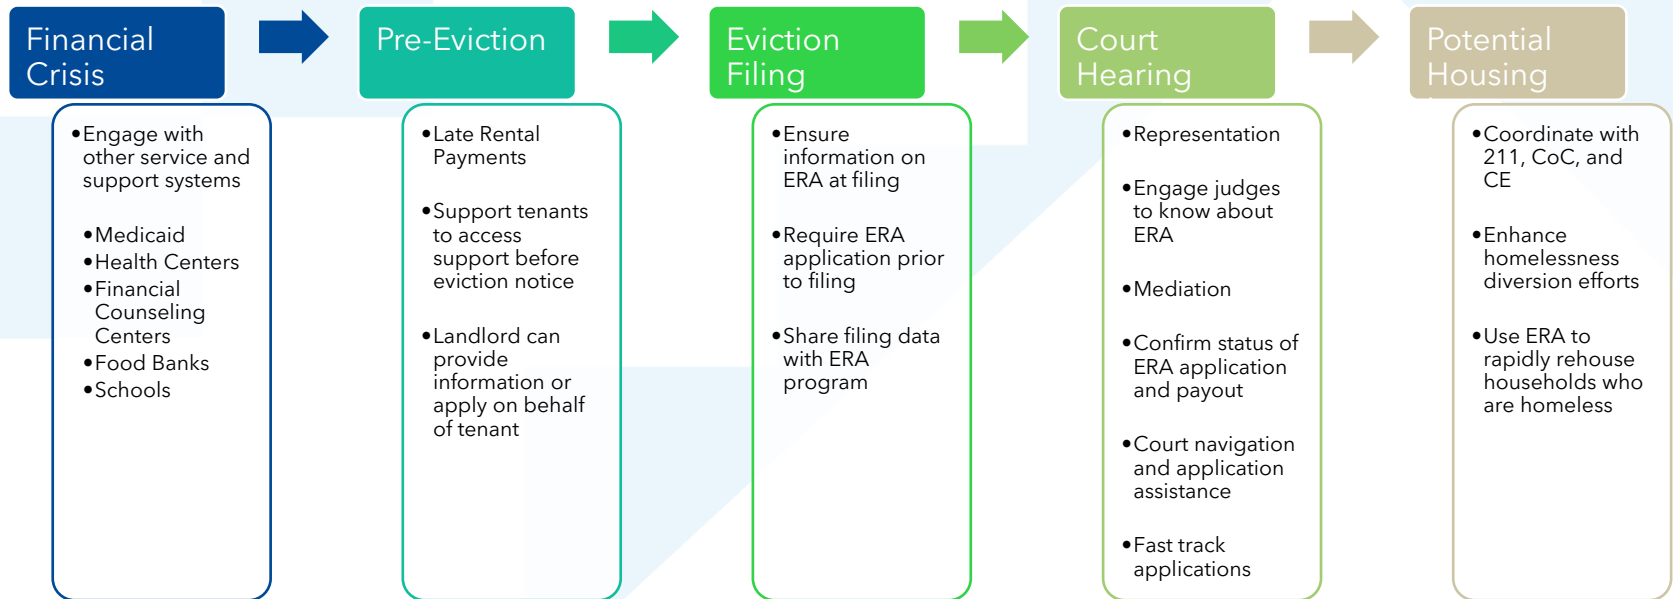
Financial Crisis

•Engage with other service and support systems

•Medicaid
•Health Centers
•Financial Counseling Centers
•Food Banks
•Schools

Pre-Eviction

•Late Rental Payments

•Support tenants to access support before eviction notice

•Landlord can provide information or apply on behalf of tenant

Eviction Filing

•Ensure information on ERA at filing

•Require ERA application prior to filing

•Share filing data with ERA program

Court Hearing

•Representation

•Engage judges to know about ERA

•Mediation

•Confirm status of ERA application and payout

•Court navigation and application assistance

•Fast track applications

Potential Housing

•Coordinate with 211, CoC, and CE

•Enhance homelessness diversion efforts

•Use ERA to rapidly rehouse households who are homeless